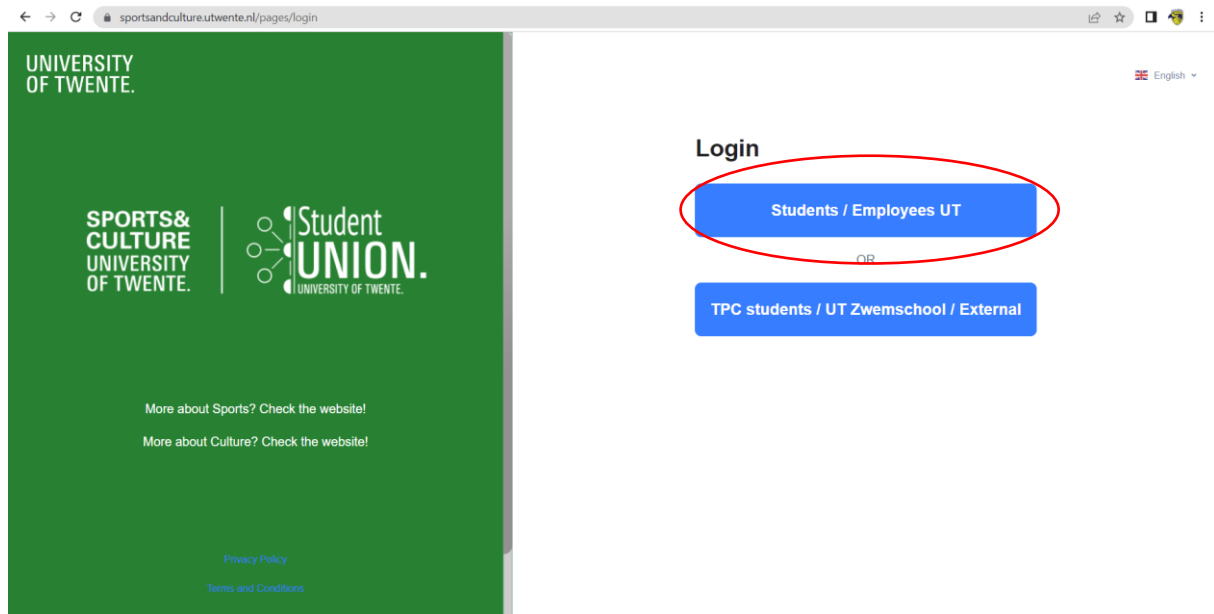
sportsandculture.utwente.nl/pages/login

UNIVERSITY OF TWENTE.

SPORTS& CULTURE UNIVERSITY OF TWENTE.

Student UNION. UNIVERSITY OF TWENTE.

More about Sports? Check the website!

More about Culture? Check the website!

Privacy Policy

Terms and Conditions

English

Login

Students / Employees UT

OR

TPC students / UT Zwemschool / External